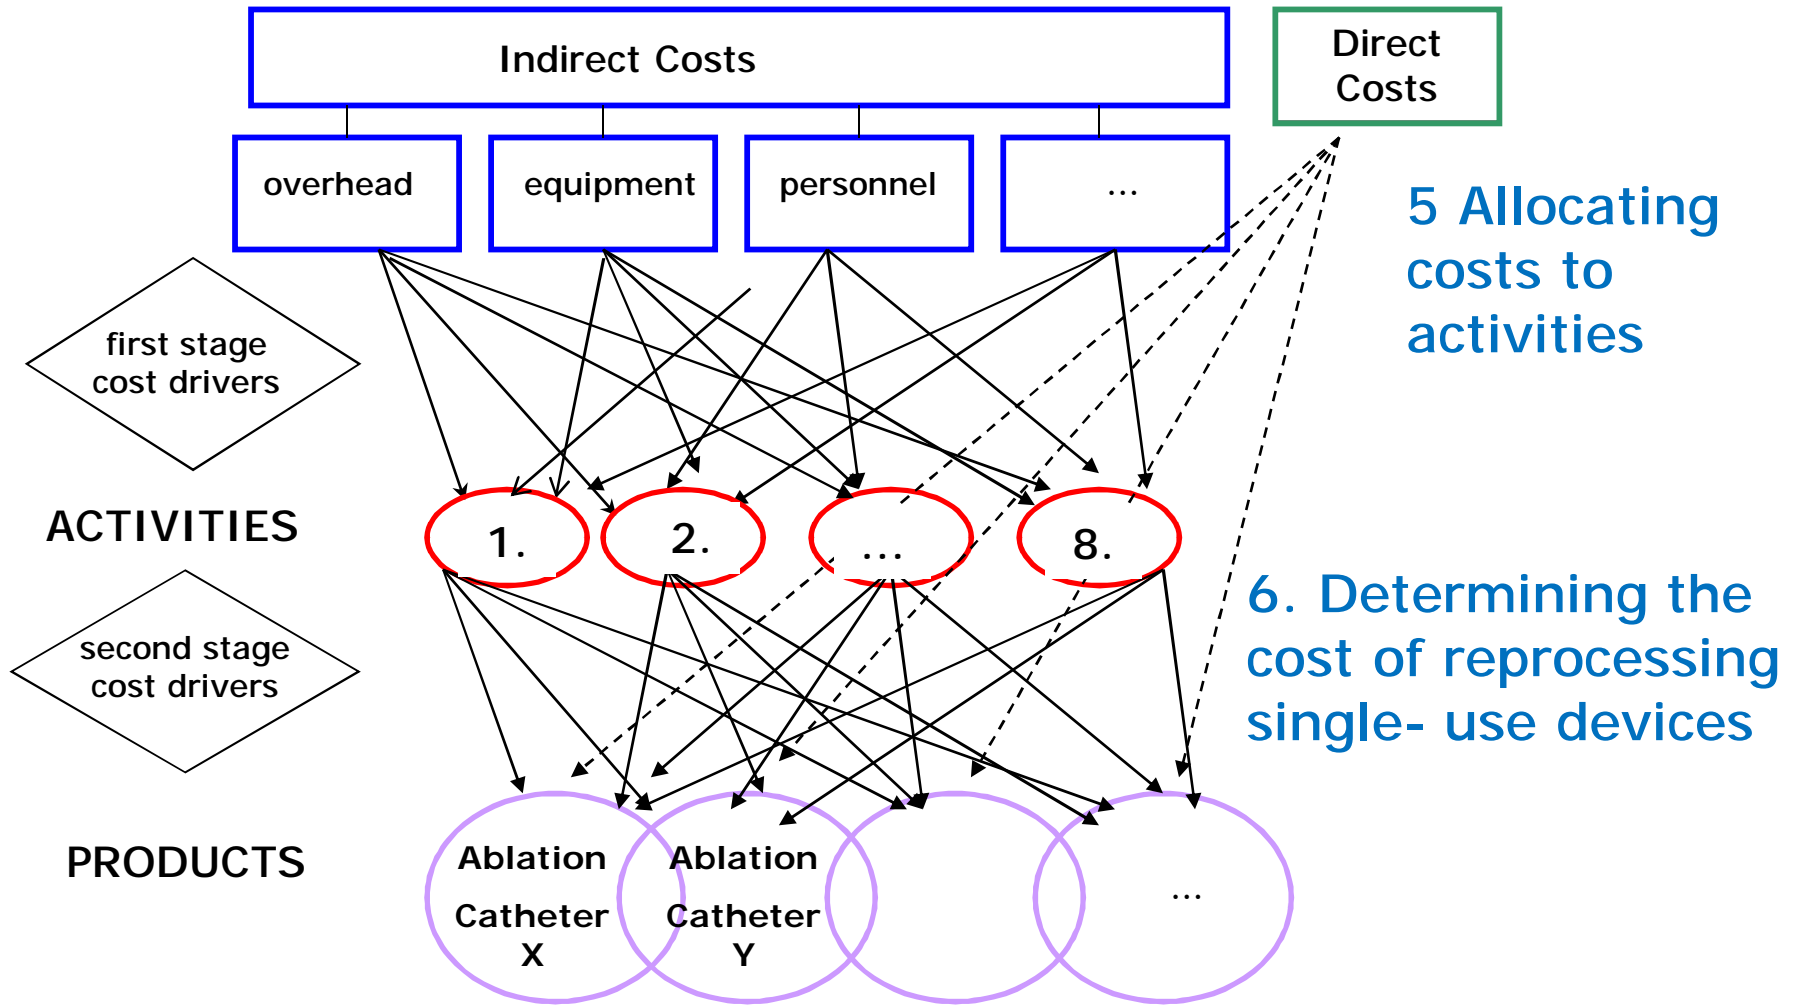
Indirect Costs

Direct Costs

overhead

equipment

personnel

...

5 Allocating costs to activities

first stage cost drivers

ACTIVITIES

1.

2.

...

8.

6. Determining the cost of reprocessing single- use devices

second stage cost drivers

PRODUCTS

Ablation Catheter X

Ablation Catheter Y

...